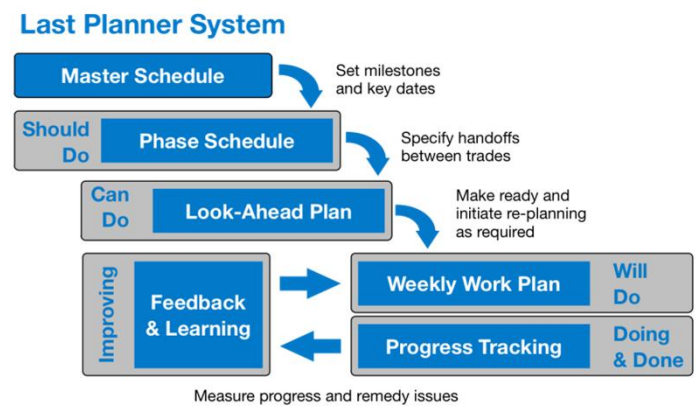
Last Planner System

Master Schedule

Set milestones and key dates

Should Do

Phase Schedule

Specify handoffs between trades

Can Do

Look-Ahead Plan

Make ready and initiate re-planning as required

Improving

Feedback & Learning

Weekly Work Plan

Will Do

Progress Tracking

Doing & Done

Measure progress and remedy issues